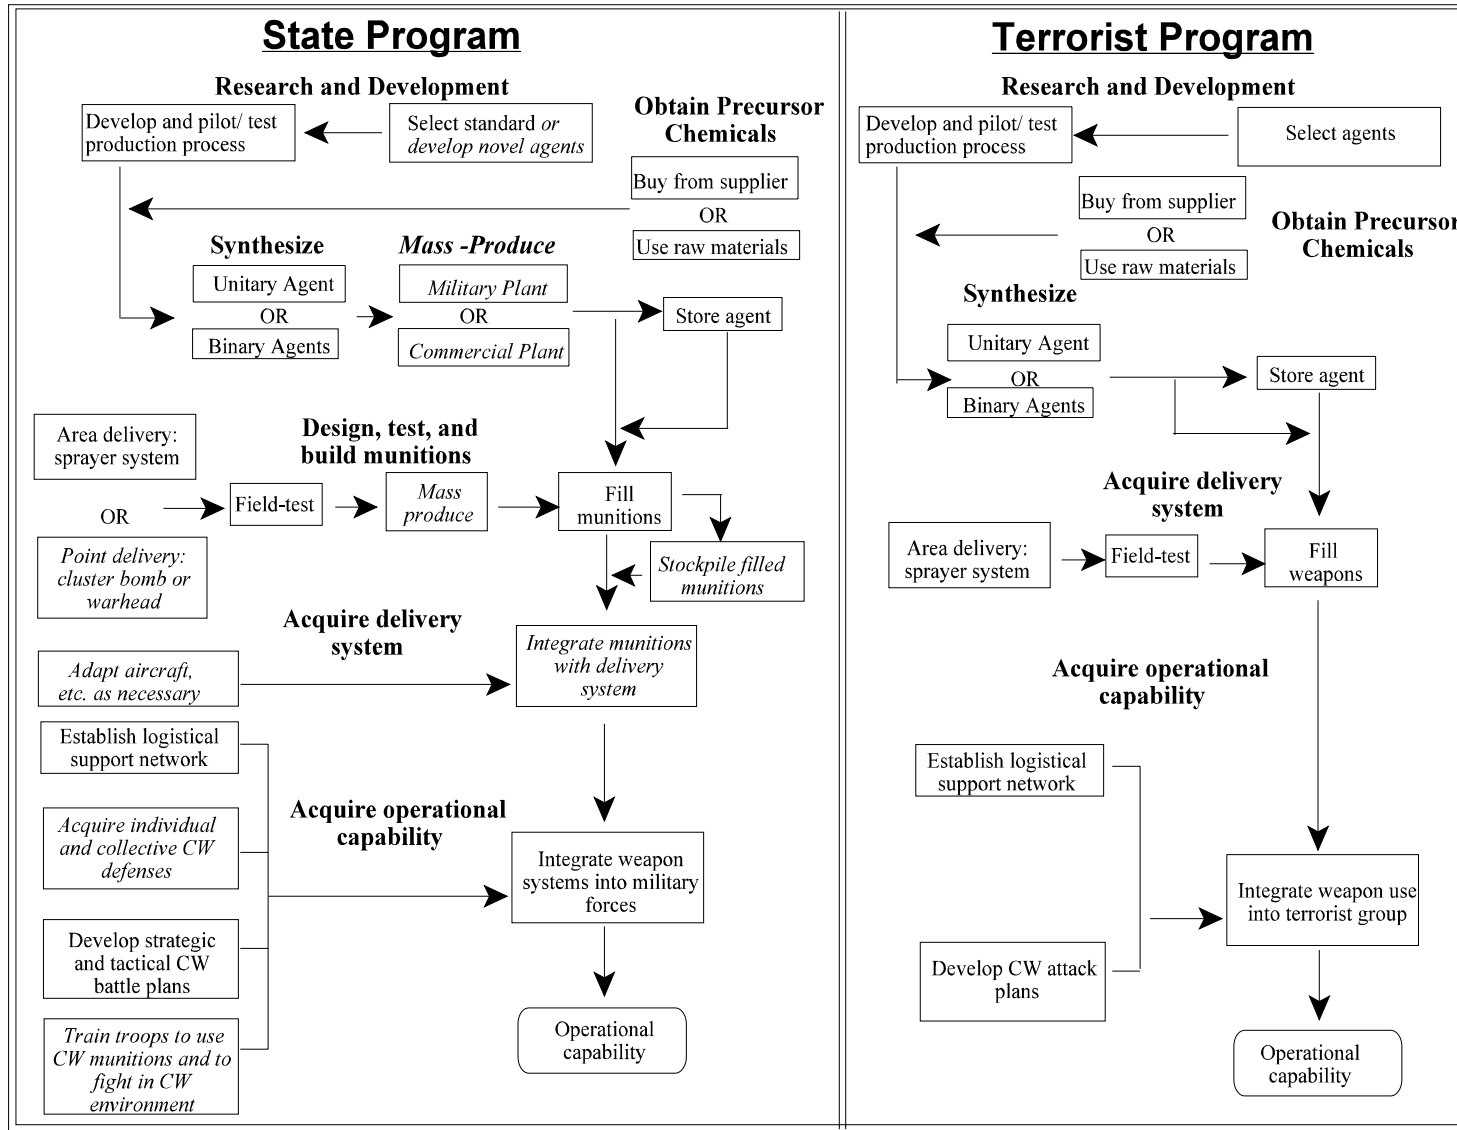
State Program

Research and Development

Develop and pilot/ test production process

Select standard *or* *develop novel agents*

Obtain Precursor Chemicals

Buy from supplier

OR

Use raw materials

Synthesize

Unitary Agent

OR

Binary Agents

*Mass -Produce*

*Military Plant*

OR

*Commercial Plant*

Store agent

Area delivery: sprayer system

OR

*Point delivery: cluster bomb or warhead*

Design, test, and build munitions

Field-test

*Mass produce*

Fill munitions

*Stockpile filled munitions*

Acquire delivery system

*Adapt aircraft, etc. as necessary*

*Integrate munitions with delivery system*

Establish logistical support network

*Acquire individual and collective CW defenses*

Develop strategic and tactical CW battle plans

*Train troops to use CW munitions and to fight in CW environment*

Acquire operational capability

Integrate weapon systems into military forces

Operational capability

Terrorist Program

Research and Development

Develop and pilot/ test production process

Select agents

Buy from supplier

OR

Use raw materials

Obtain Precursor Chemicals

Synthesize

Unitary Agent

OR

Binary Agents

Store agent

Acquire delivery system

Area delivery: sprayer system

Field-test

Fill weapons

Acquire operational capability

Establish logistical support network

Develop CW attack plans

Integrate weapon use into terrorist group

Operational capability